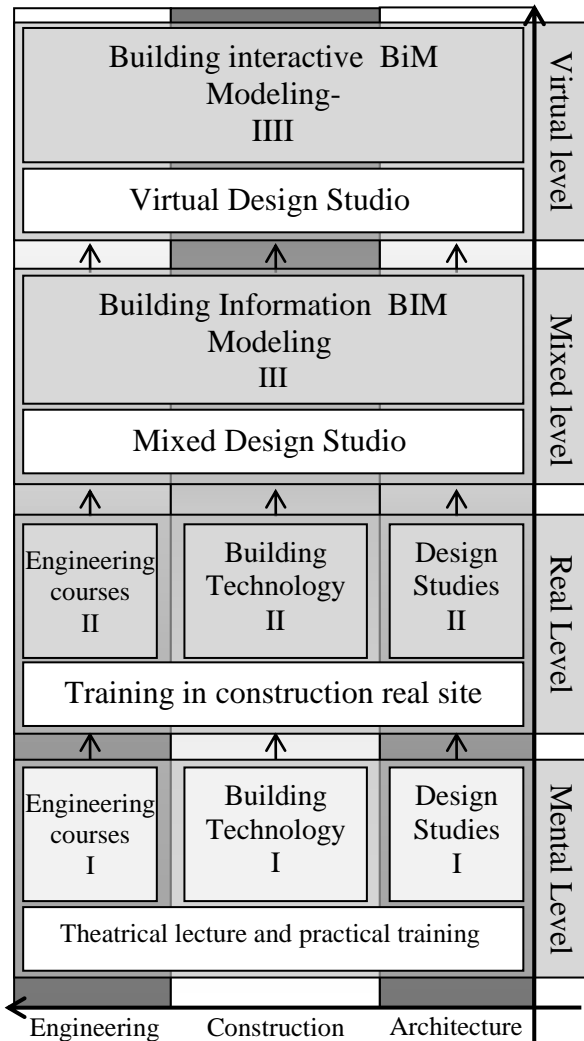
Building interactive BiM Modeling- IIII

Virtual Design Studio

Virtual level

Building Information BIM Modeling III

Mixed Design Studio

Mixed level

Engineering courses II

Building Technology II

Design Studies II

Training in construction real site

Real Level

Engineering courses I

Building Technology I

Design Studies I

Theatrical lecture and practical training

Mental Level

Engineering

Construction

Architecture